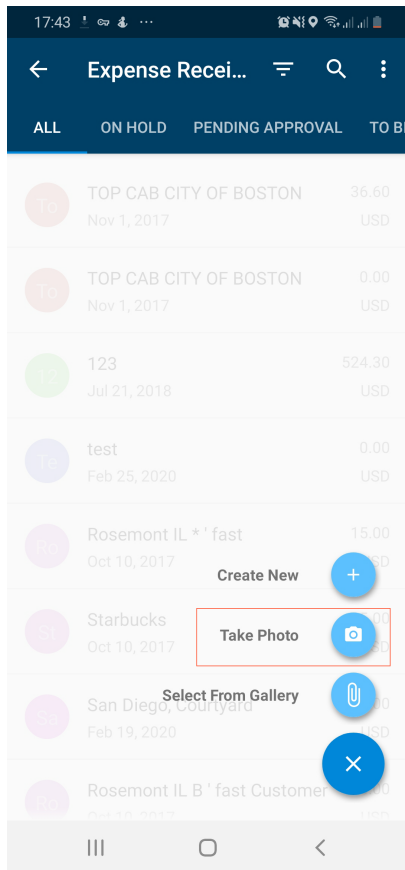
17:43

Expense Recei...

ALL ON HOLD PENDING APPROVAL TO B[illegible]

To TOP CAB CITY OF BOSTON 36.60
Nov 1, 2017 USD

To TOP CAB CITY OF BOSTON 0.00
Nov 1, 2017 USD

12 123 524.30
Jul 21, 2018 USD

Te test 0.00
Feb 25, 2020 USD

Ro Rosemont IL * ' fast 15.00
Oct 10, 2017 USD

St Starbucks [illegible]
Oct 10, 2017 USD

Sa San Diego, Courtyard
Feb 19, 2020

Ro Rosemont IL B ' fast Customer
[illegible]

Create New

Take Photo

Select From Gallery